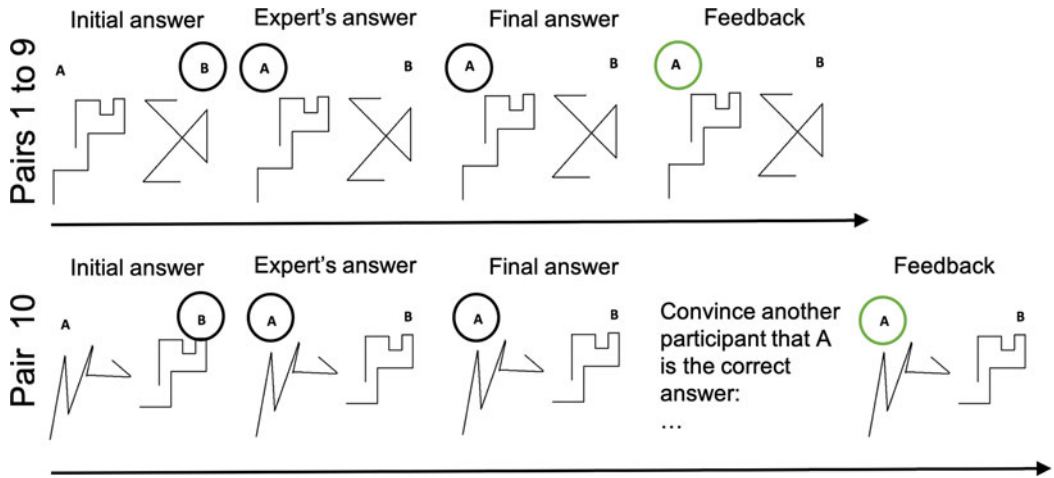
Pairs 1 to 9

Initial answer
A
B

Expert's answer
A
B

Final answer
A
B

Feedback
A
B

Pair 10

Initial answer
A
B

Expert's answer
A
B

Final answer
A
B

Convince another participant that A is the correct answer:
…

Feedback
A
B